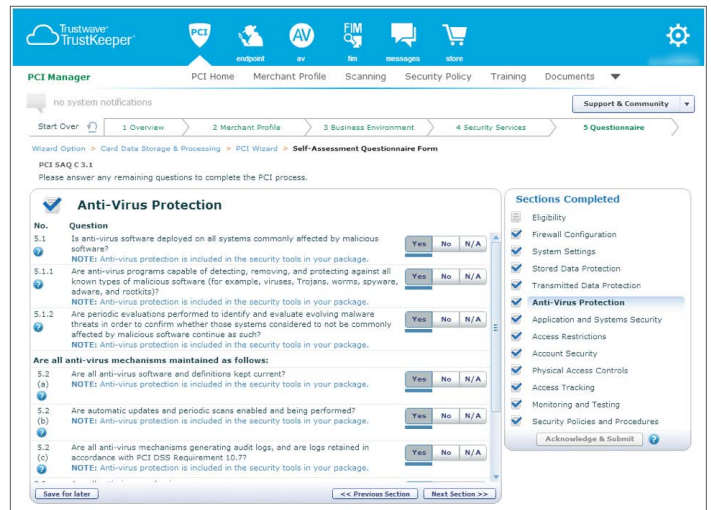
Trustwave TrustKeeper

PCI endpoint AV av FIM fim messages store

PCI Manager PCI Home Merchant Profile Scanning Security Policy Training Documents

no system notifications

Support & Community

Start Over 1 Overview 2 Merchant Profile 3 Business Environment 4 Security Services 5 Questionnaire

Wizard Option > Card Data Storage & Processing > PCI Wizard > Self-Assessment Questionnaire Form

PCI SAQ C 3.1
Please answer any remaining questions to complete the PCI process.

Anti-Virus Protection

| No. | Question | | | |
|---|---|---|---|---|
| 5.1 | Is anti-virus software deployed on all systems commonly affected by malicious software? NOTE: Anti-virus protection is included in the security tools in your package. | Yes | No | N/A |
| 5.1.1 | Are anti-virus programs capable of detecting, removing, and protecting against all known types of malicious software (for example, viruses, Trojans, worms, spyware, adware, and rootkits)? NOTE: Anti-virus protection is included in the security tools in your package. | Yes | No | N/A |
| 5.1.2 | Are periodic evaluations performed to identify and evaluate evolving malware threats in order to confirm whether those systems considered to not be commonly affected by malicious software continue as such? NOTE: Anti-virus protection is included in the security tools in your package. | Yes | No | N/A |

Are all anti-virus mechanisms maintained as follows:

| | | | | |
|---|---|---|---|---|
| 5.2 (a) | Are all anti-virus software and definitions kept current? NOTE: Anti-virus protection is included in the security tools in your package. | Yes | No | N/A |
| 5.2 (b) | Are automatic updates and periodic scans enabled and being performed? NOTE: Anti-virus protection is included in the security tools in your package. | Yes | No | N/A |
| 5.2 (c) | Are all anti-virus mechanisms generating audit logs, and are logs retained in accordance with PCI DSS Requirement 10.7? NOTE: Anti-virus protection is included in the security tools in your package. | Yes | No | N/A |

Save for later << Previous Section Next Section >>

Sections Completed
Eligibility
Firewall Configuration
System Settings
Stored Data Protection
Transmitted Data Protection
Anti-Virus Protection
Application and Systems Security
Access Restrictions
Account Security
Physical Access Controls
Access Tracking
Monitoring and Testing
Security Policies and Procedures
Acknowledge & Submit